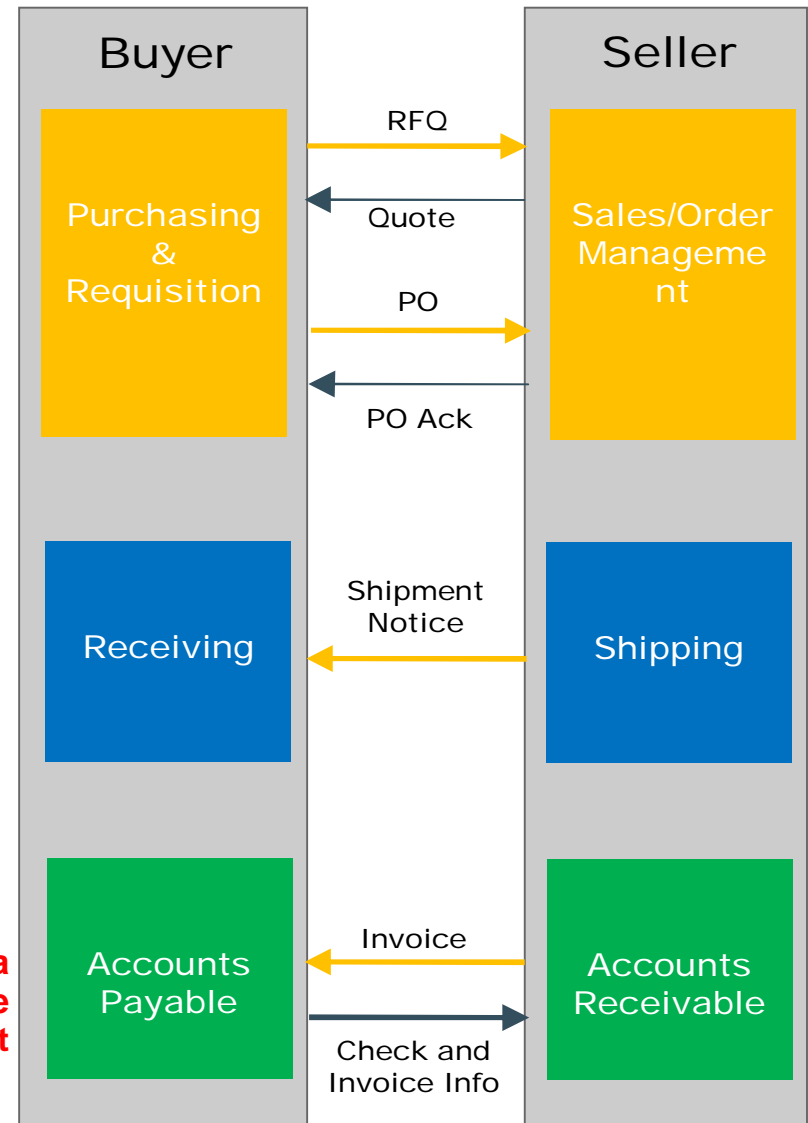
Buyer

Seller

Purchasing & Requisition

RFQ

Quote

PO

PO Ack

Sales/Order Manageme nt

Receiving

Shipment Notice

Shipping

a
e
t

Accounts Payable

Invoice

Check and Invoice Info

Accounts Receivable